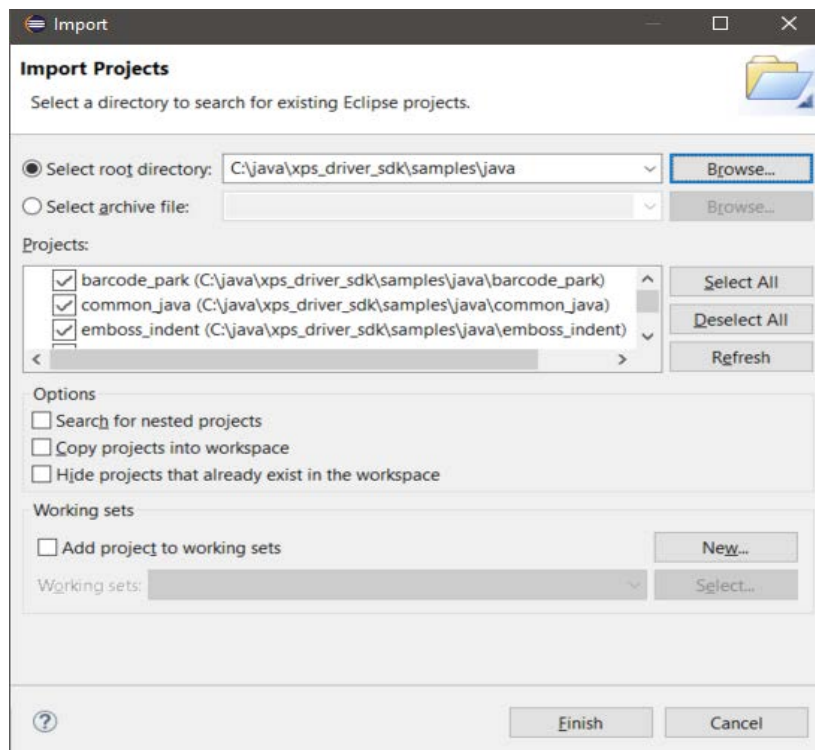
Import

Import Projects

Select a directory to search for existing Eclipse projects.

Select root directory: C:\java\xps_driver_sdk\samples\java Browse...

Select archive file: Browse...

Projects:

barcode_park (C:\java\xps_driver_sdk\samples\java\barcode_park)
common_java (C:\java\xps_driver_sdk\samples\java\common_java)
emboss_indent (C:\java\xps_driver_sdk\samples\java\emboss_indent)

Select All
Deselect All
Refresh

Options

Search for nested projects
Copy projects into workspace
Hide projects that already exist in the workspace

Working sets

Add project to working sets New...

Working sets: Select...

Finish Cancel